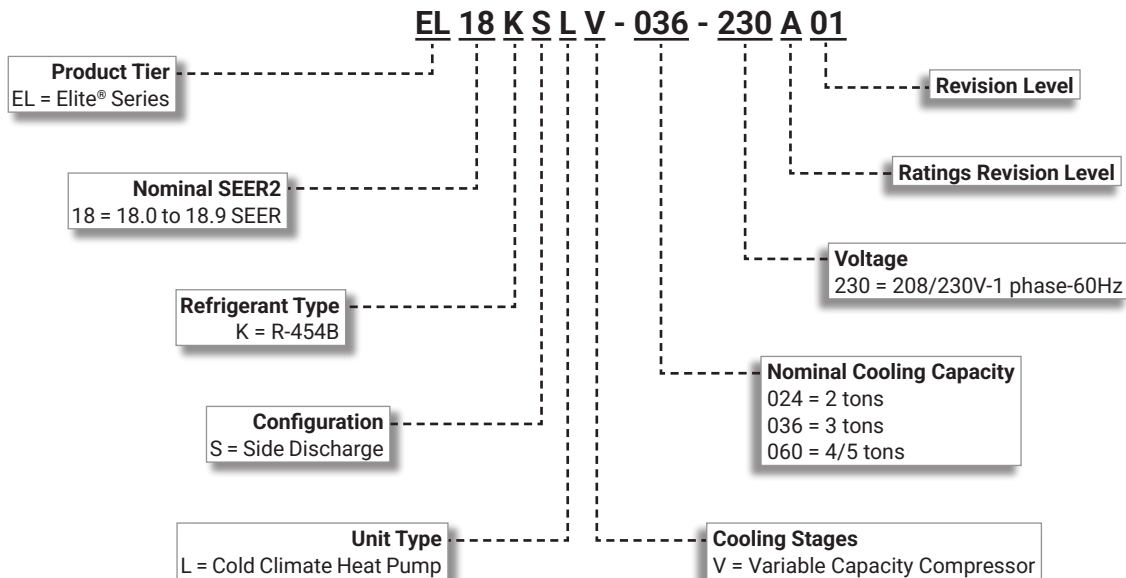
EL 18 K S L V - 036 - 230 A 01

Product Tier
EL = Elite® Series

Nominal SEER2
18 = 18.0 to 18.9 SEER

Refrigerant Type
K = R-454B

Configuration
S = Side Discharge

Unit Type
L = Cold Climate Heat Pump

Revision Level

Ratings Revision Level

Voltage
230 = 208/230V-1 phase-60Hz

Nominal Cooling Capacity
024 = 2 tons
036 = 3 tons
060 = 4/5 tons

Cooling Stages
V = Variable Capacity Compressor